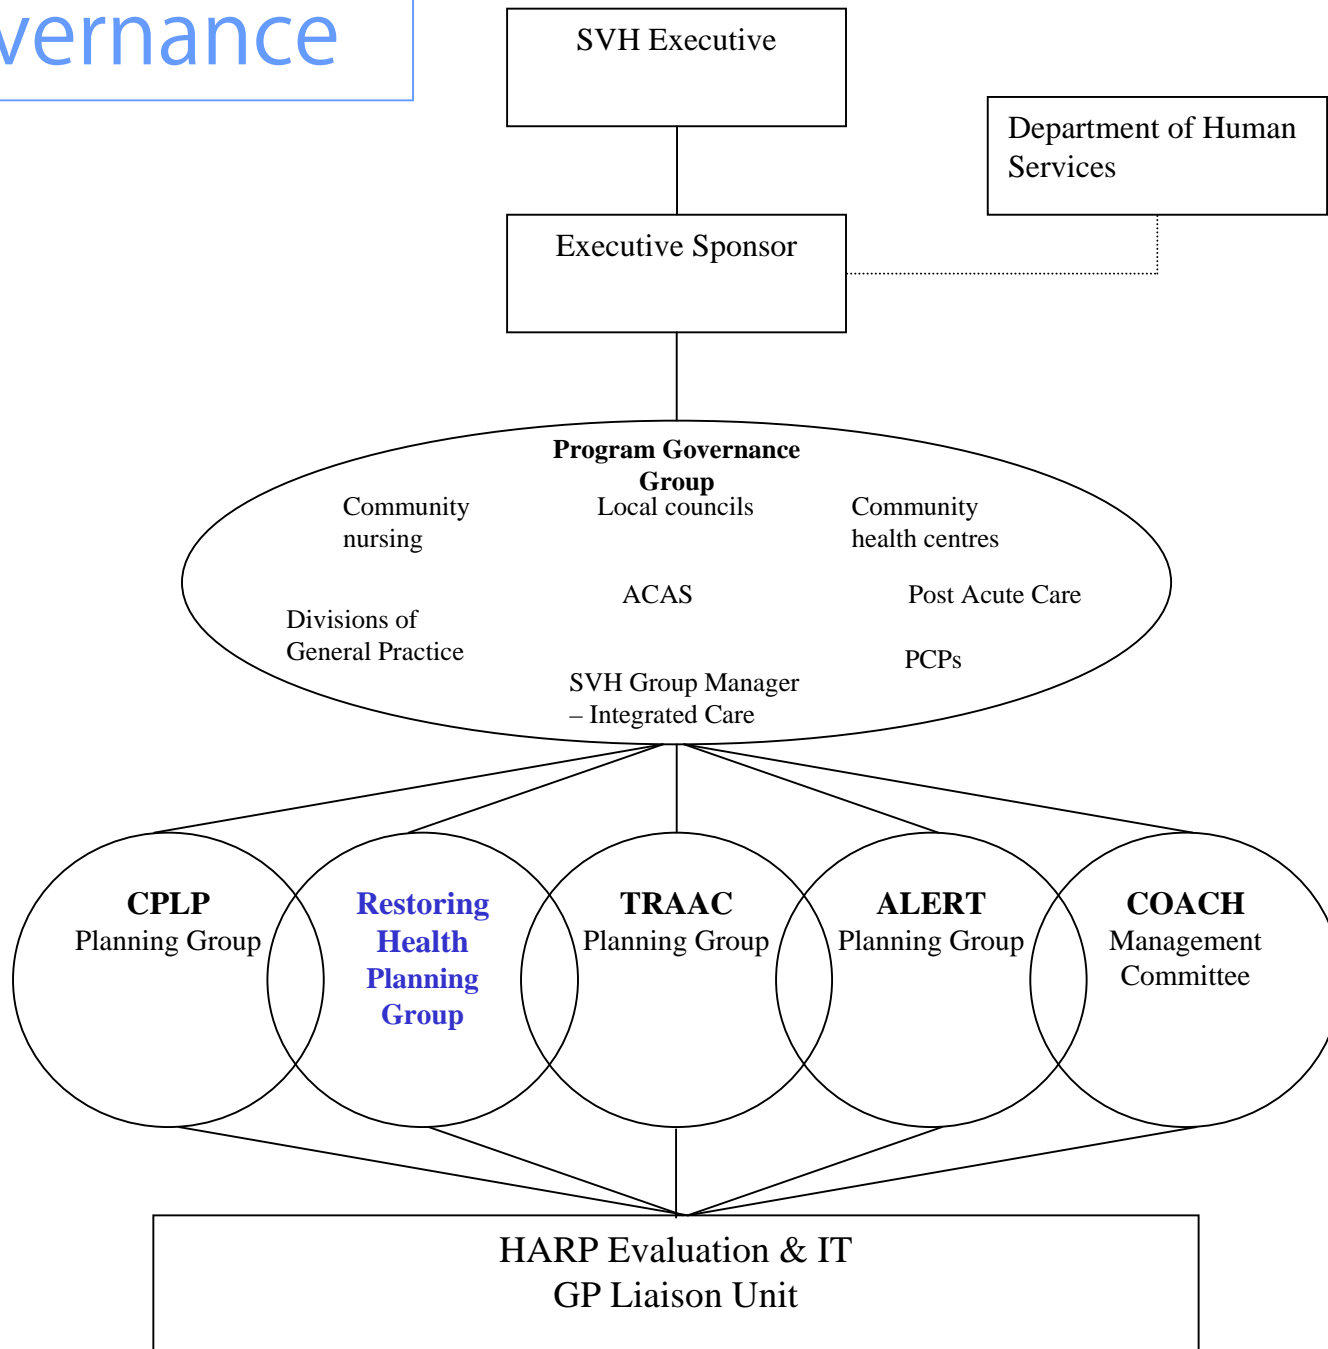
vernance

SVH Executive

Department of Human Services

Executive Sponsor

Program Governance Group

Community nursing

Local councils

Community health centres

ACAS

Post Acute Care

Divisions of General Practice

PCPs

SVH Group Manager – Integrated Care

CPLP
Planning Group

Restoring Health Planning Group

TRAAC
Planning Group

ALERT
Planning Group

COACH
Management Committee

HARP Evaluation & IT
GP Liaison Unit